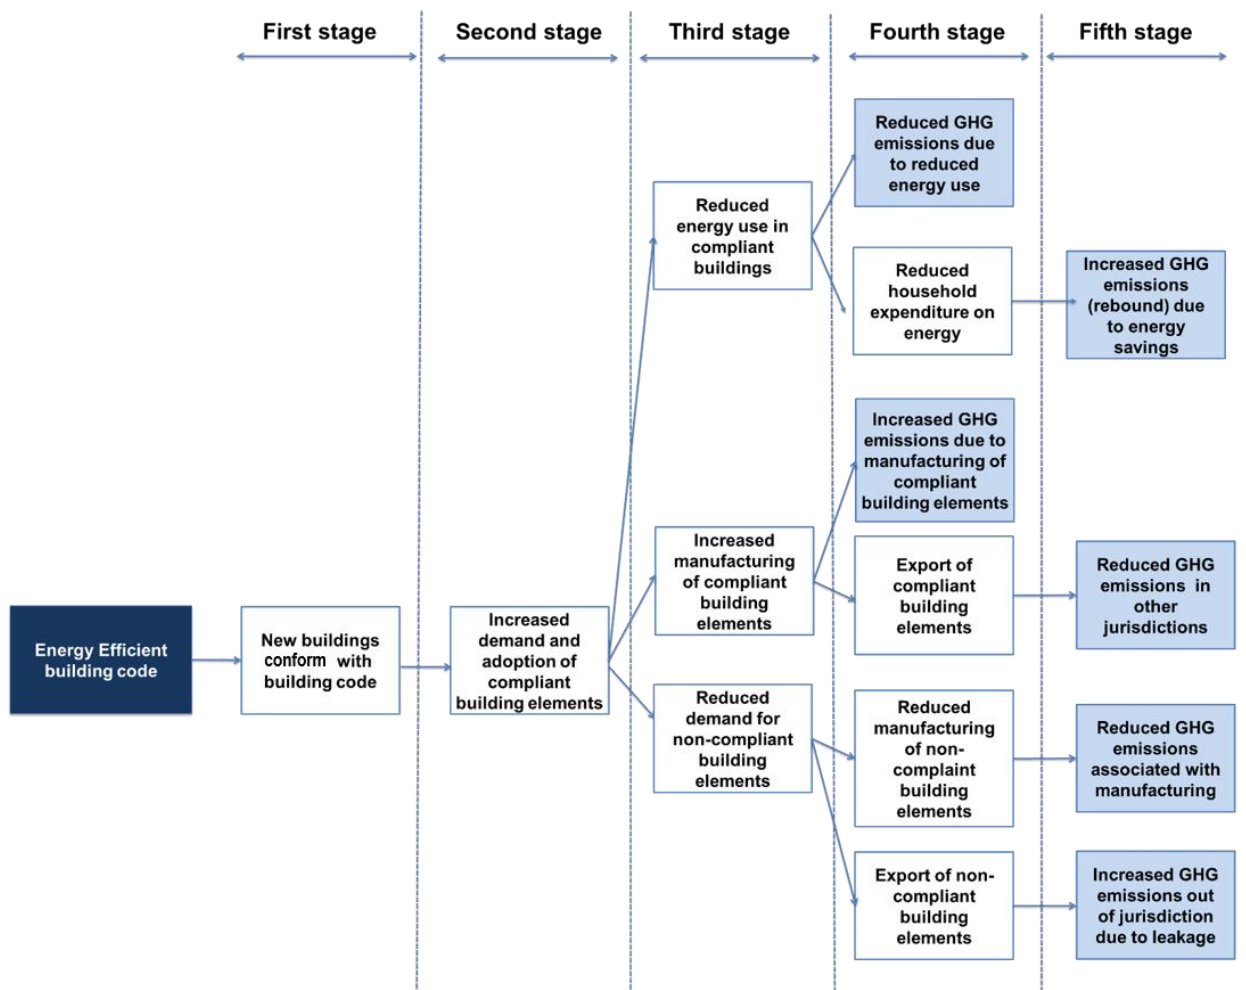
First stage

Second stage

Third stage

Fourth stage

Fifth stage

Energy Efficient building code

New buildings conform with building code

Increased demand and adoption of compliant building elements

Reduced energy use in compliant buildings

Reduced GHG emissions due to reduced energy use

Reduced household expenditure on energy

Increased GHG emissions (rebound) due to energy savings

Increased manufacturing of compliant building elements

Increased GHG emissions due to manufacturing of compliant building elements

Export of compliant building elements

Reduced GHG emissions in other jurisdictions

Reduced demand for non-compliant building elements

Reduced manufacturing of non-compliant building elements

Reduced GHG emissions associated with manufacturing

Export of non-compliant building elements

Increased GHG emissions out of jurisdiction due to leakage